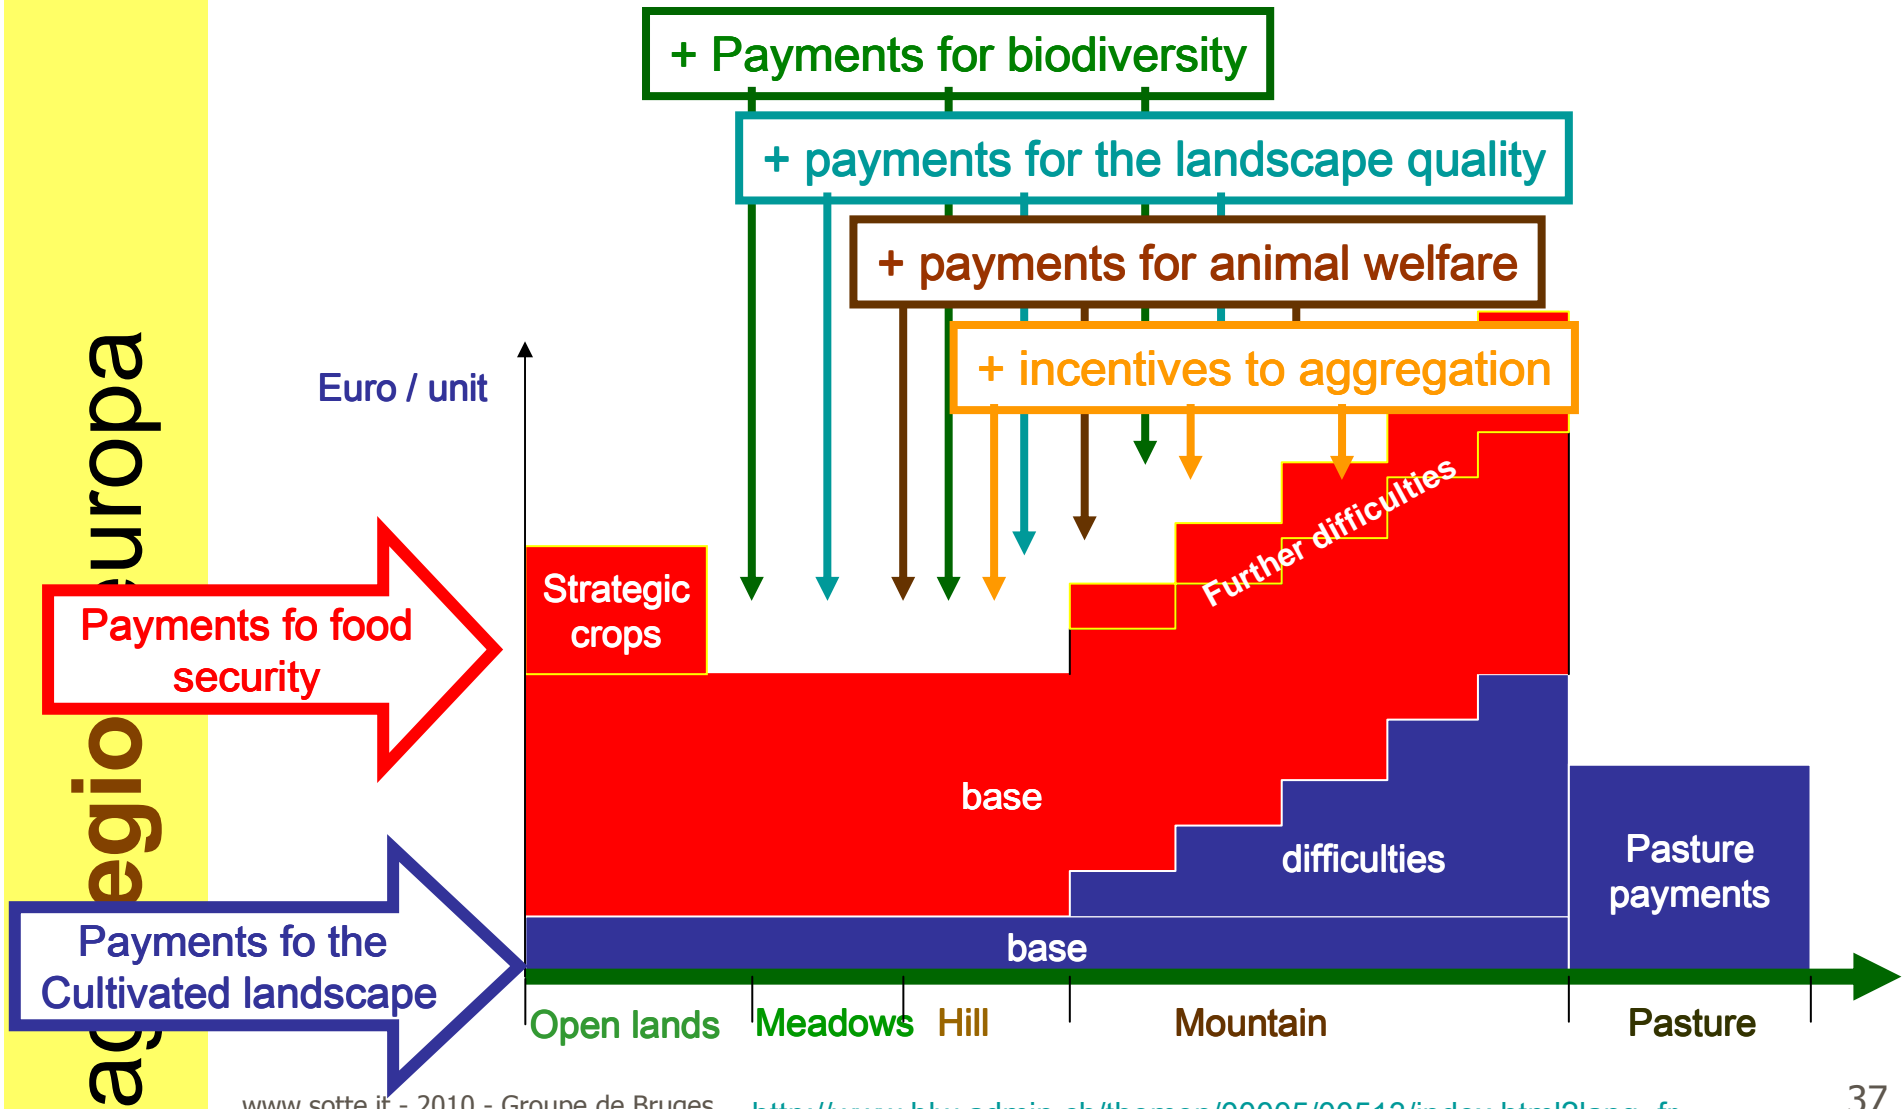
+ Payments for biodiversity

+ payments for the landscape quality

+ payments for animal welfare

+ incentives to aggregation

Euro / unit

ag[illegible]egio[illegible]uropa

Payments fo food security

Strategic crops

Further difficulties

base

difficulties

Pasture payments

Payments fo the Cultivated landscape

base

Open lands Meadows Hill Mountain Pasture

www.sotte.it - 2010 - Groupe de Bruges http://www.blw.admin.ch/themen/00005/00513/index.html?lang=fr

37